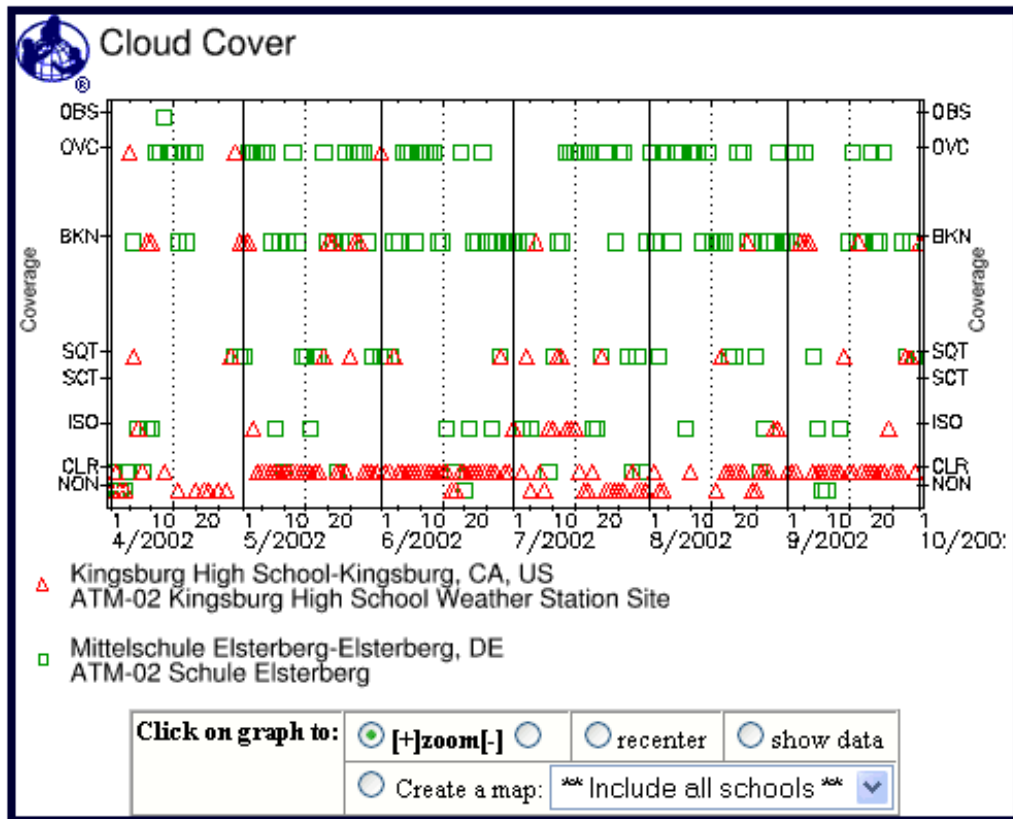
Cloud Cover

OBS
OVC
BKN
SQT
SCT
ISO
CLR
NON

Coverage

OBS
OVC
BKN
SQT
SCT
ISO
CLR
NON

Coverage

1 10 20 1 10 20 1 10 20 1 10 20 1 10 20 1 10 20 1
4/2002 5/2002 6/2002 7/2002 8/2002 9/2002 10/200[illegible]

Kingsburg High School-Kingsburg, CA, US
ATM-02 Kingsburg High School Weather Station Site

Mittelschule Elsterberg-Elsterberg, DE
ATM-02 Schule Elsterberg

| Click on graph to: | [+]zoom[-] | recenter | show data |
|---|---|---|---|
| | Create a map: ** Include all schools ** | | |